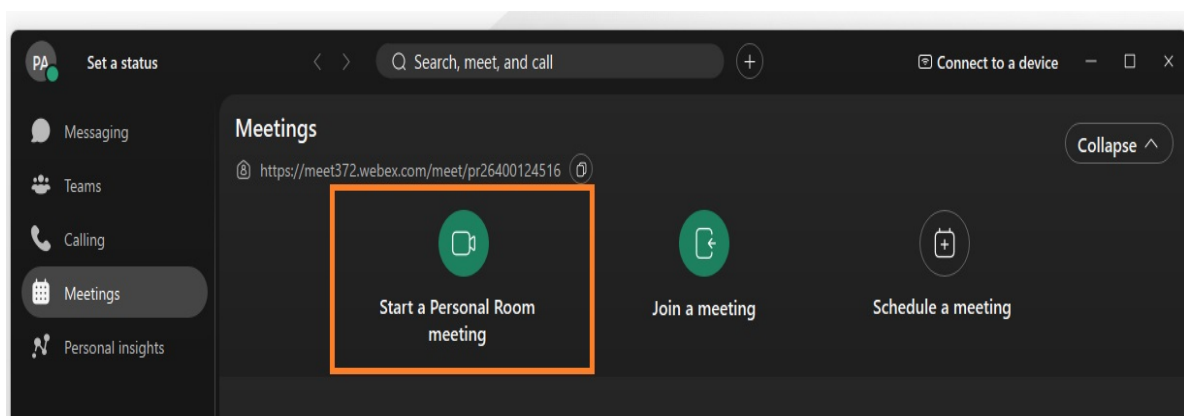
PA Set a status

Search, meet, and call

Connect to a device

Messaging

Teams

Calling

Meetings

Personal insights

Meetings

https://meet372.webex.com/meet/pr26400124516

Collapse

Start a Personal Room meeting

Join a meeting

Schedule a meeting